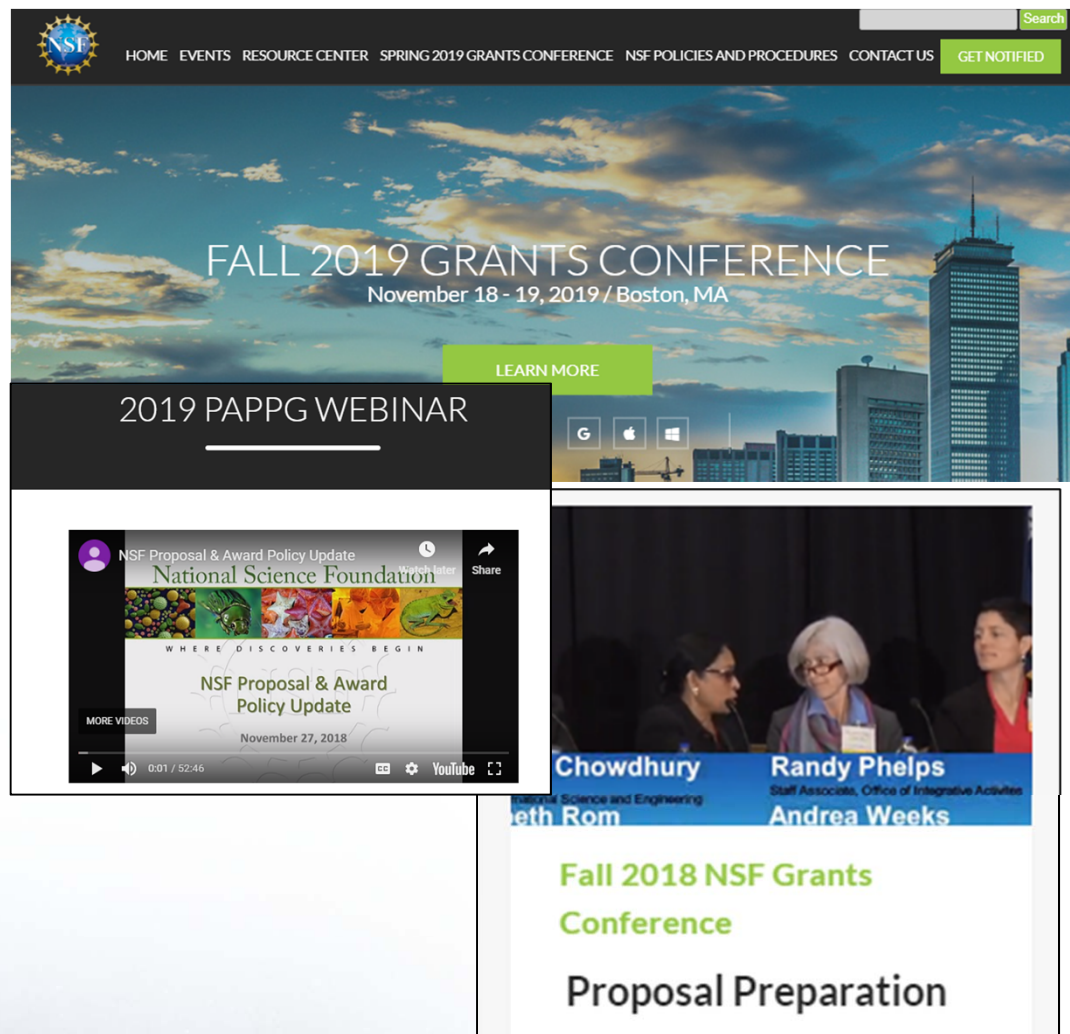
Search

NSF

HOME EVENTS RESOURCE CENTER SPRING 2019 GRANTS CONFERENCE NSF POLICIES AND PROCEDURES CONTACT US GET NOTIFIED

FALL 2019 GRANTS CONFERENCE
November 18 - 19, 2019 / Boston, MA

LEARN MORE

2019 PAPPG WEBINAR

NSF Proposal & Award Policy Update

Watch later

Share

National Science Foundation

WHERE DISCOVERIES BEGIN

NSF Proposal & Award Policy Update

November 27, 2018

MORE VIDEOS

0:01 / 52:46

YouTube

Chowdhury
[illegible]ational Science and Engineering
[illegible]eth Rom

Randy Phelps
Staff Associate, Office of Integrative Activities
Andrea Weeks

Fall 2018 NSF Grants Conference

Proposal Preparation